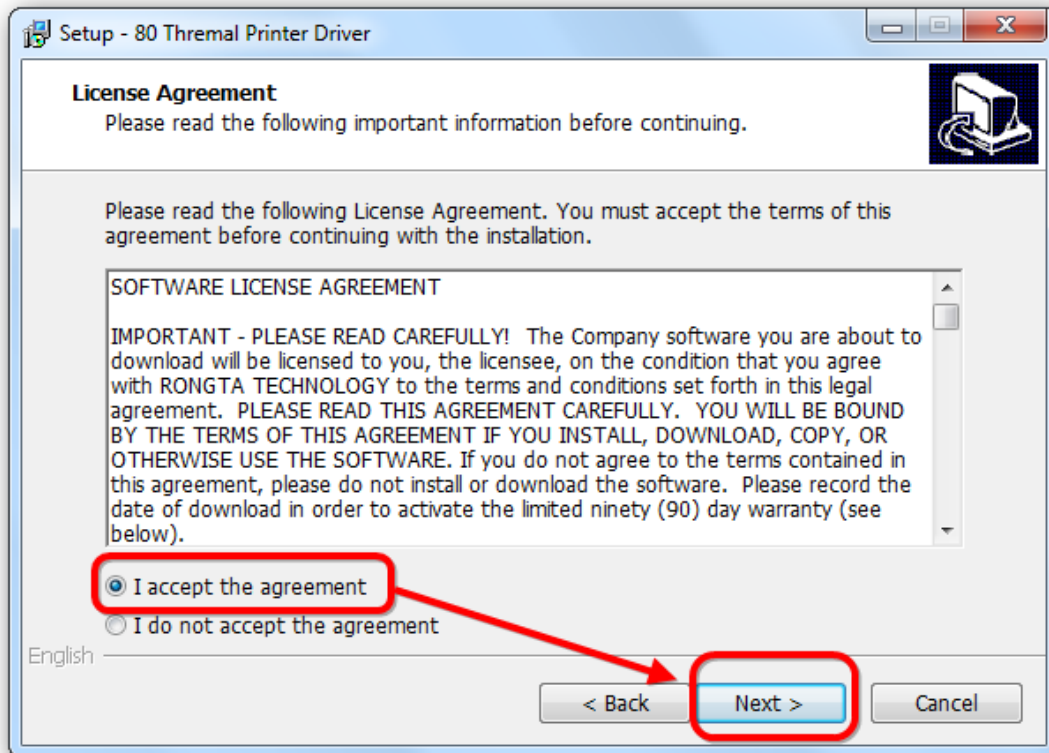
Setup - 80 Thremal Printer Driver

License Agreement
Please read the following important information before continuing.

Please read the following License Agreement. You must accept the terms of this agreement before continuing with the installation.

SOFTWARE LICENSE AGREEMENT

IMPORTANT - PLEASE READ CAREFULLY! The Company software you are about to download will be licensed to you, the licensee, on the condition that you agree with RONGTA TECHNOLOGY to the terms and conditions set forth in this legal agreement. PLEASE READ THIS AGREEMENT CAREFULLY. YOU WILL BE BOUND BY THE TERMS OF THIS AGREEMENT IF YOU INSTALL, DOWNLOAD, COPY, OR OTHERWISE USE THE SOFTWARE. If you do not agree to the terms contained in this agreement, please do not install or download the software. Please record the date of download in order to activate the limited ninety (90) day warranty (see below).

I accept the agreement
I do not accept the agreement

English

< Back
Next >
Cancel